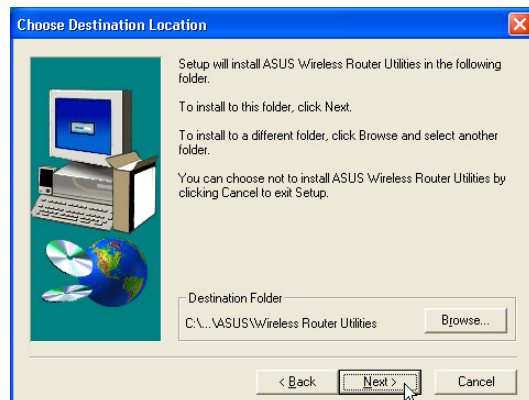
Choose Destination Location

Setup will install ASUS Wireless Router Utilities in the following folder.

To install to this folder, click Next.

To install to a different folder, click Browse and select another folder.

You can choose not to install ASUS Wireless Router Utilities by clicking Cancel to exit Setup.

Destination Folder

C:\...\ASUS\Wireless Router Utilities

Browse...

< Back

Next >

Cancel